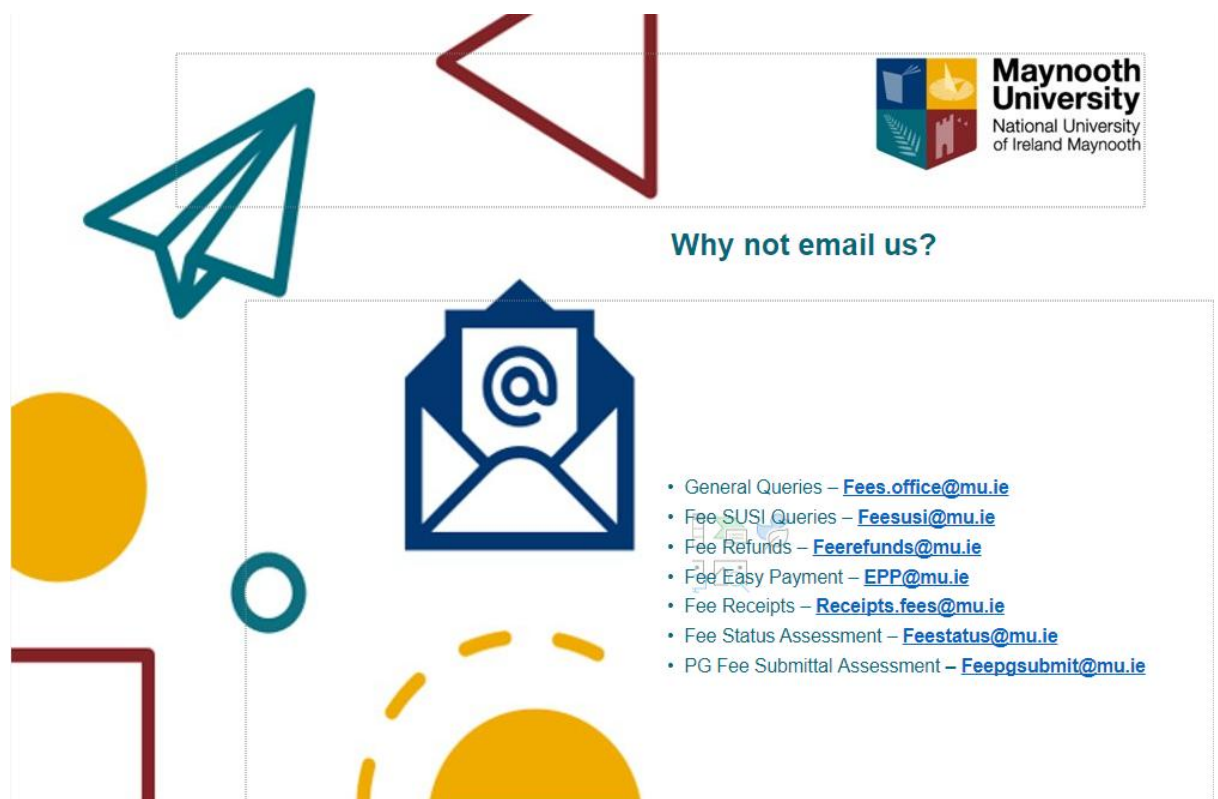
Maynooth University
National University of Ireland Maynooth

Why not email us?

@

• General Queries – Fees.office@mu.ie
• Fee SUSI Queries – Feesusi@mu.ie
• Fee Refunds – Feerefunds@mu.ie
• Fee Easy Payment – EPP@mu.ie
• Fee Receipts – Receipts.fees@mu.ie
• Fee Status Assessment – Feestatus@mu.ie
• PG Fee Submittal Assessment – Feepgsubmit@mu.ie